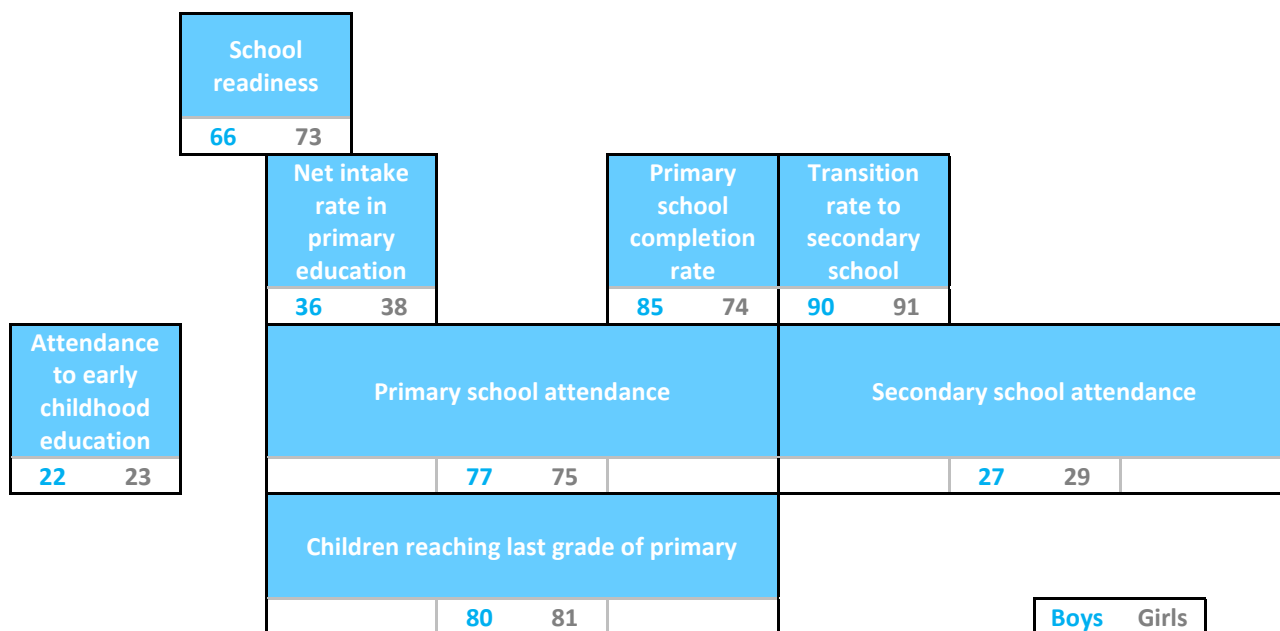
School readiness
66 73

Net intake rate in primary education
36 38

Primary school completion rate
85 74

Transition rate to secondary school
90 91

Attendance to early childhood education
22 23

Primary school attendance
77 75

Secondary school attendance
27 29

Children reaching last grade of primary
80 81

Boys Girls